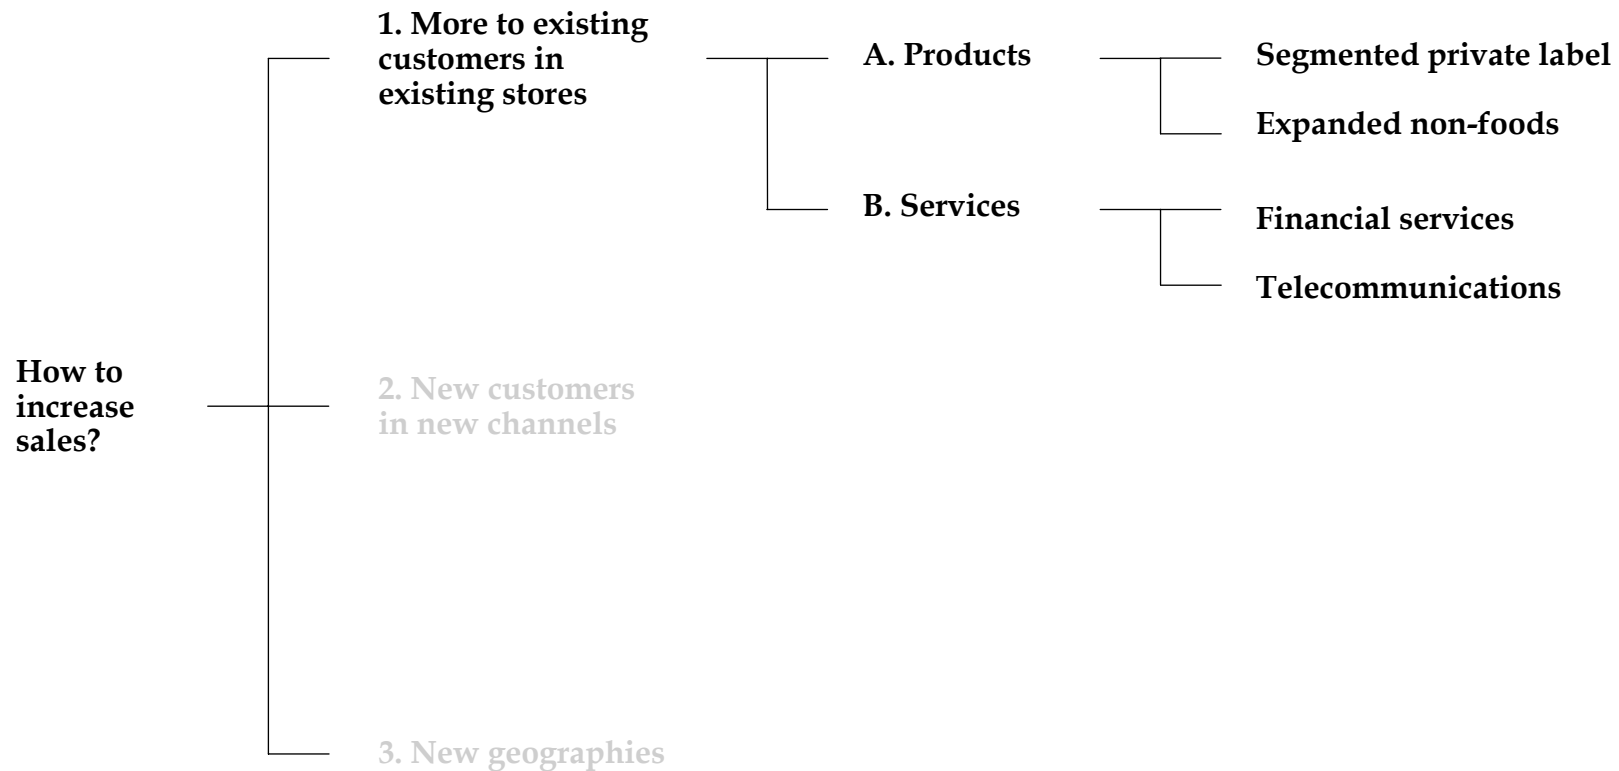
How to increase sales?

1. More to existing customers in existing stores

A. Products

Segmented private label

Expanded non-foods

B. Services

Financial services

Telecommunications

2. New customers in new channels

3. New geographies